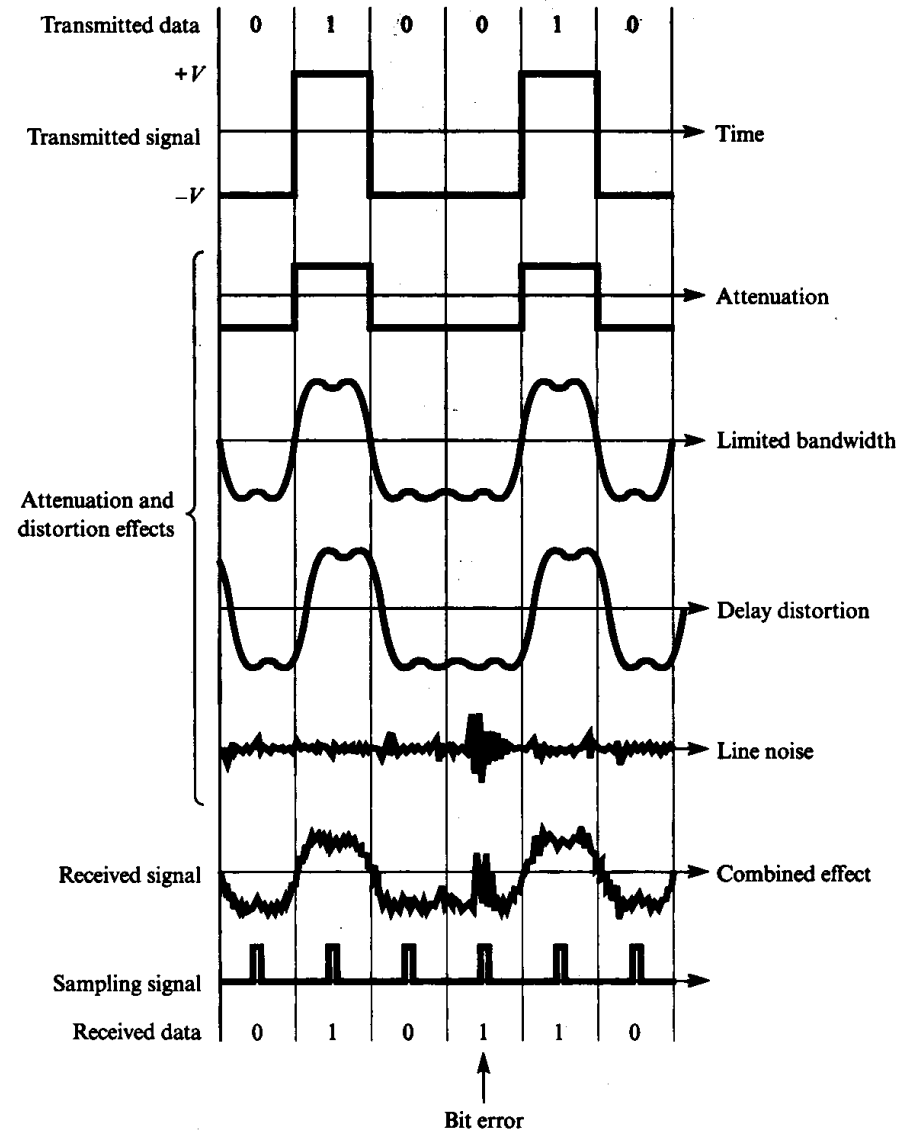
Transmitted data 0 1 0 0 1 0

+V

Transmitted signal

Time

−V

Attenuation

Limited bandwidth

Attenuation and distortion effects

Delay distortion

Line noise

Received signal

Combined effect

Sampling signal

Received data 0 1 0 1 1 0

Bit error